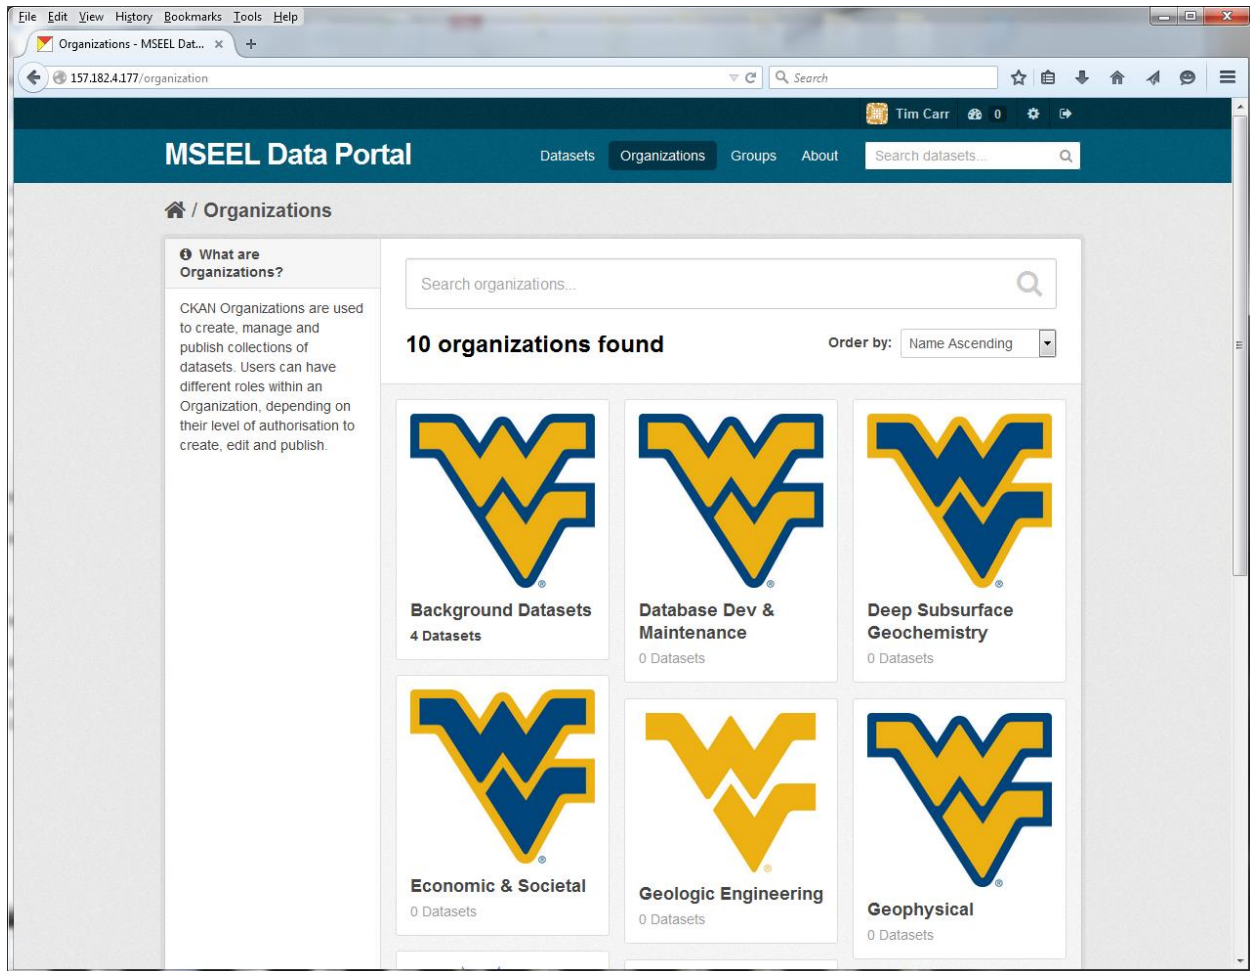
File Edit View History Bookmarks Tools Help

Organizations - MSEEL Dat... ×

157.182.4.177/organization

Search

Tim Carr 0

MSEEL Data Portal

Datasets Organizations Groups About

Search datasets...

/ Organizations

What are Organizations?

CKAN Organizations are used to create, manage and publish collections of datasets. Users can have different roles within an Organization, depending on their level of authorisation to create, edit and publish.

Search organizations...

10 organizations found

Order by: Name Ascending

Background Datasets
4 Datasets

Database Dev & Maintenance
0 Datasets

Deep Subsurface Geochemistry
0 Datasets

Economic & Societal
0 Datasets

Geologic Engineering
0 Datasets

Geophysical
0 Datasets